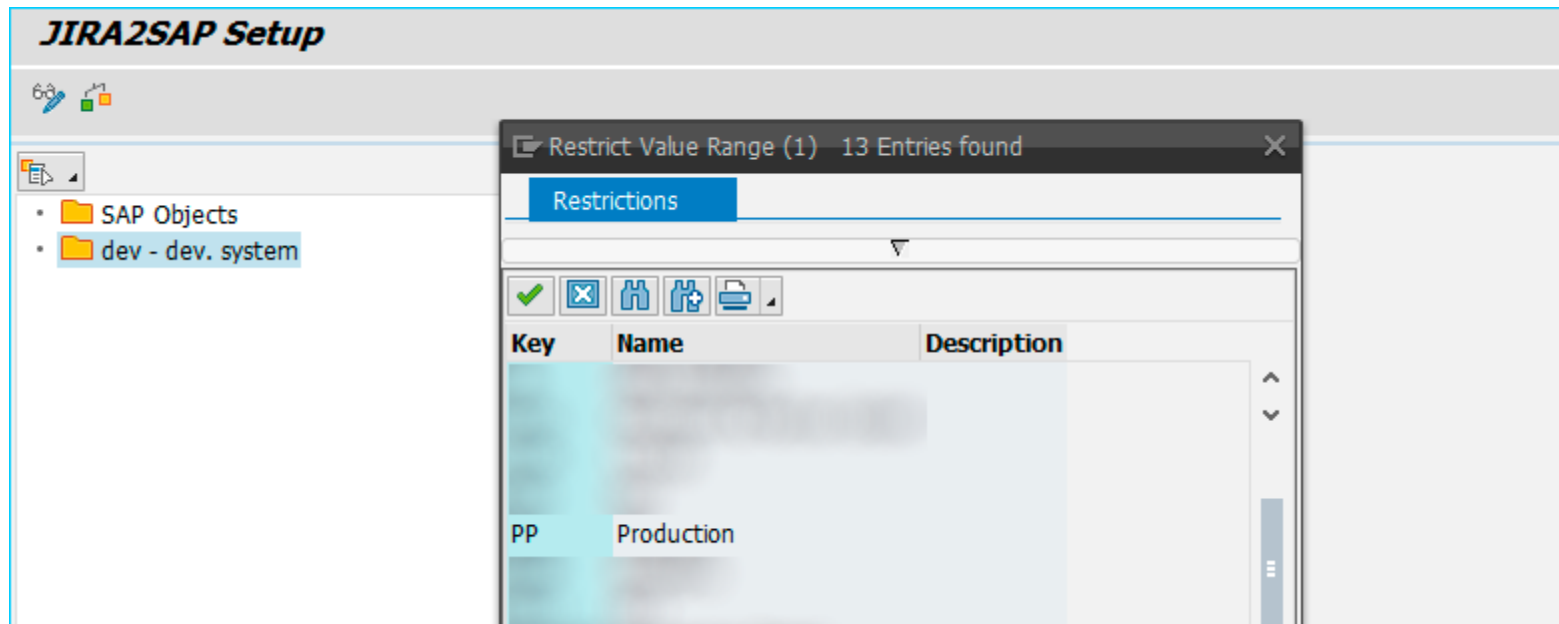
JIRA2SAP Setup

SAP Objects
dev - dev. system

Restrict Value Range (1) 13 Entries found

Restrictions

| Key | Name | Description |
|---|---|---|
| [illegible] | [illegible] | |
| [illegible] | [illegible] | |
| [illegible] | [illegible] | |
| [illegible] | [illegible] | |
| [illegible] | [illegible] | |
| PP | Production | |
| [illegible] | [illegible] | |
| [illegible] | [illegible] | |